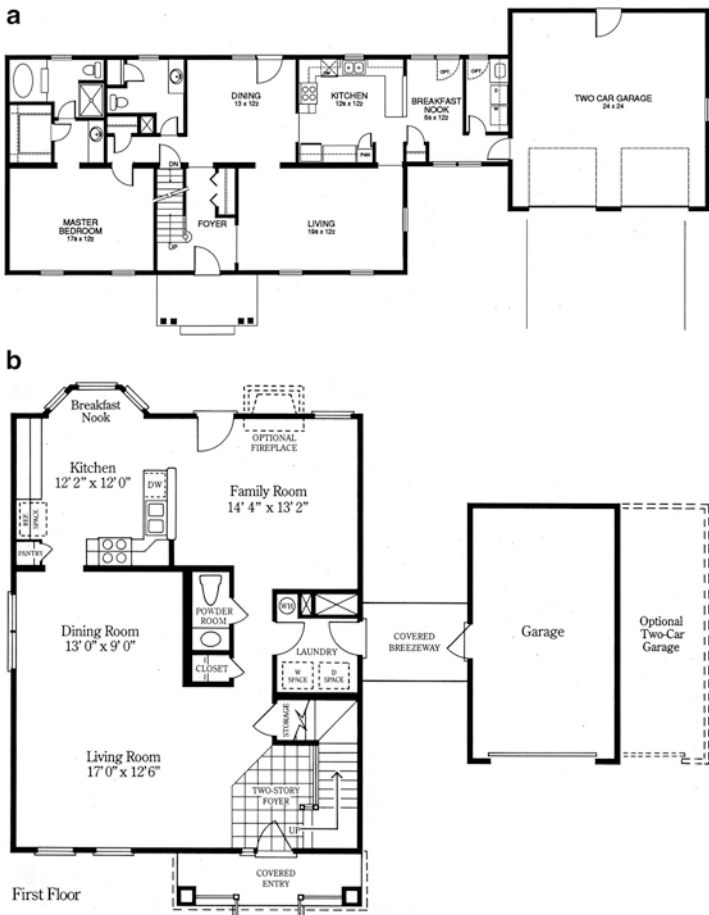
a

DINING
13 x 12

KITCHEN
12 x 12

BREAKFAST NOOK
6 x 12

TWO CAR GARAGE
24 x 24

DN

MASTER BEDROOM
17 x 12

FOYER

LIVING
19 x 12

UP

b

Breakfast Nook

OPTIONAL FIREPLACE

Kitchen
12' 2" x 12' 0"

DW

REF SPACE

PANTRY

Family Room
14' 4" x 13' 2"

POWDER ROOM

CLOSET

WH

LAUNDRY

W SPACE

D SPACE

COVERED BREEZEWAY

Garage

Optional Two-Car Garage

Dining Room
13' 0" x 9' 0"

STORAGE

Living Room
17' 0" x 12' 6"

TWO-STORY FOYER

UP

COVERED ENTRY

First Floor